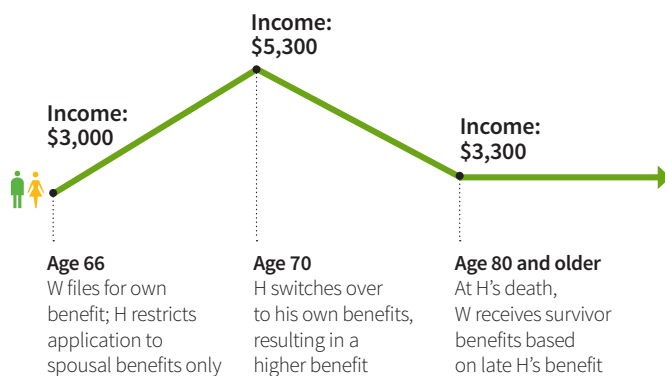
Income:
$5,300

Income:
$3,000

Income:
$3,300

Age 66
W files for own benefit; H restricts application to spousal benefits only

Age 70
H switches over to his own benefits, resulting in a higher benefit

Age 80 and older
At H's death, W receives survivor benefits based on late H's benefit